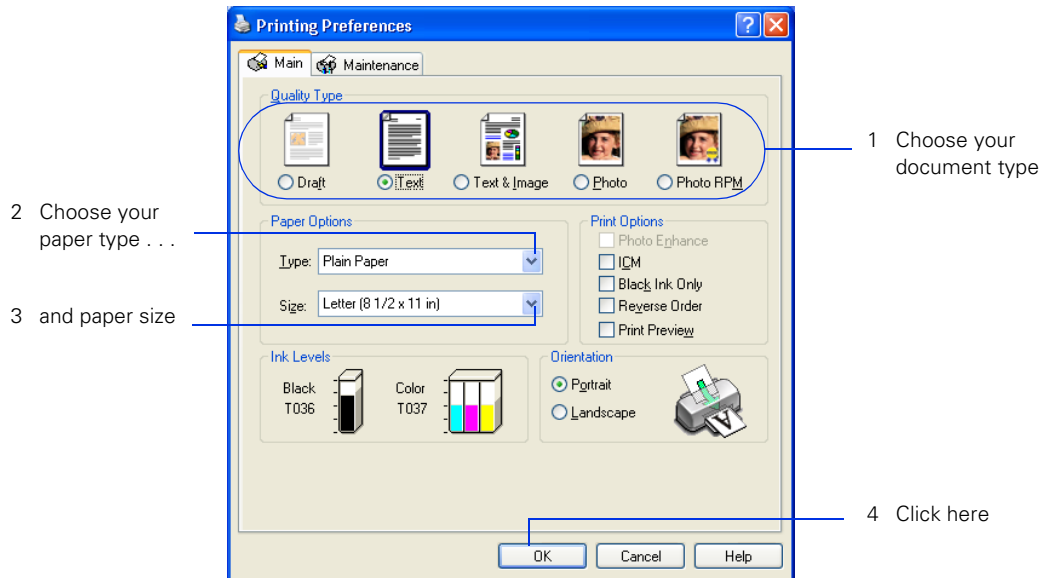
Printing Preferences

Main
Maintenance

Quality Type

Draft
Text
Text & Image
Photo
Photo RPM

1 Choose your document type

2 Choose your paper type . . .

Paper Options

Type: Plain Paper

3 and paper size

Size: Letter (8 1/2 x 11 in)

Print Options

Photo Enhance
ICM
Black Ink Only
Reverse Order
Print Preview

Ink Levels

Black T036
Color T037

Orientation

Portrait
Landscape

4 Click here

OK
Cancel
Help